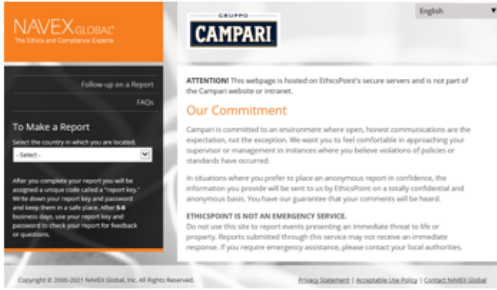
NAVEX GLOBAL
The Ethics and Compliance Experts

GRUPPO
CAMPARI

English

Follow-up on a Report

FAQs

To Make a Report

Select the country in which you are located.

- Select -

After you complete your report you will be assigned a unique code called a "report key." Write down your report key and password and keep them in a safe place. After 5-6 business days, use your report key and password to check your report for feedback or questions.

ATTENTION! This webpage is hosted on EthicsPoint's secure servers and is not part of the Campari website or intranet.

Our Commitment

Campari is committed to an environment where open, honest communications are the expectation, not the exception. We want you to feel comfortable in approaching your supervisor or management in instances where you believe violations of policies or standards have occurred.

In situations where you prefer to place an anonymous report in confidence, the information you provide will be sent to us by EthicsPoint on a totally confidential and anonymous basis. You have our guarantee that your comments will be heard.

ETHICSPOINT IS NOT AN EMERGENCY SERVICE.
Do not use this site to report events presenting an immediate threat to life or property. Reports submitted through this service may not receive an immediate response. If you require emergency assistance, please contact your local authorities.

Copyright © 2000-2021 NAVEX Global, Inc. All Rights Reserved.

Privacy Statement | Acceptable Use Policy | Contact NAVEX Global